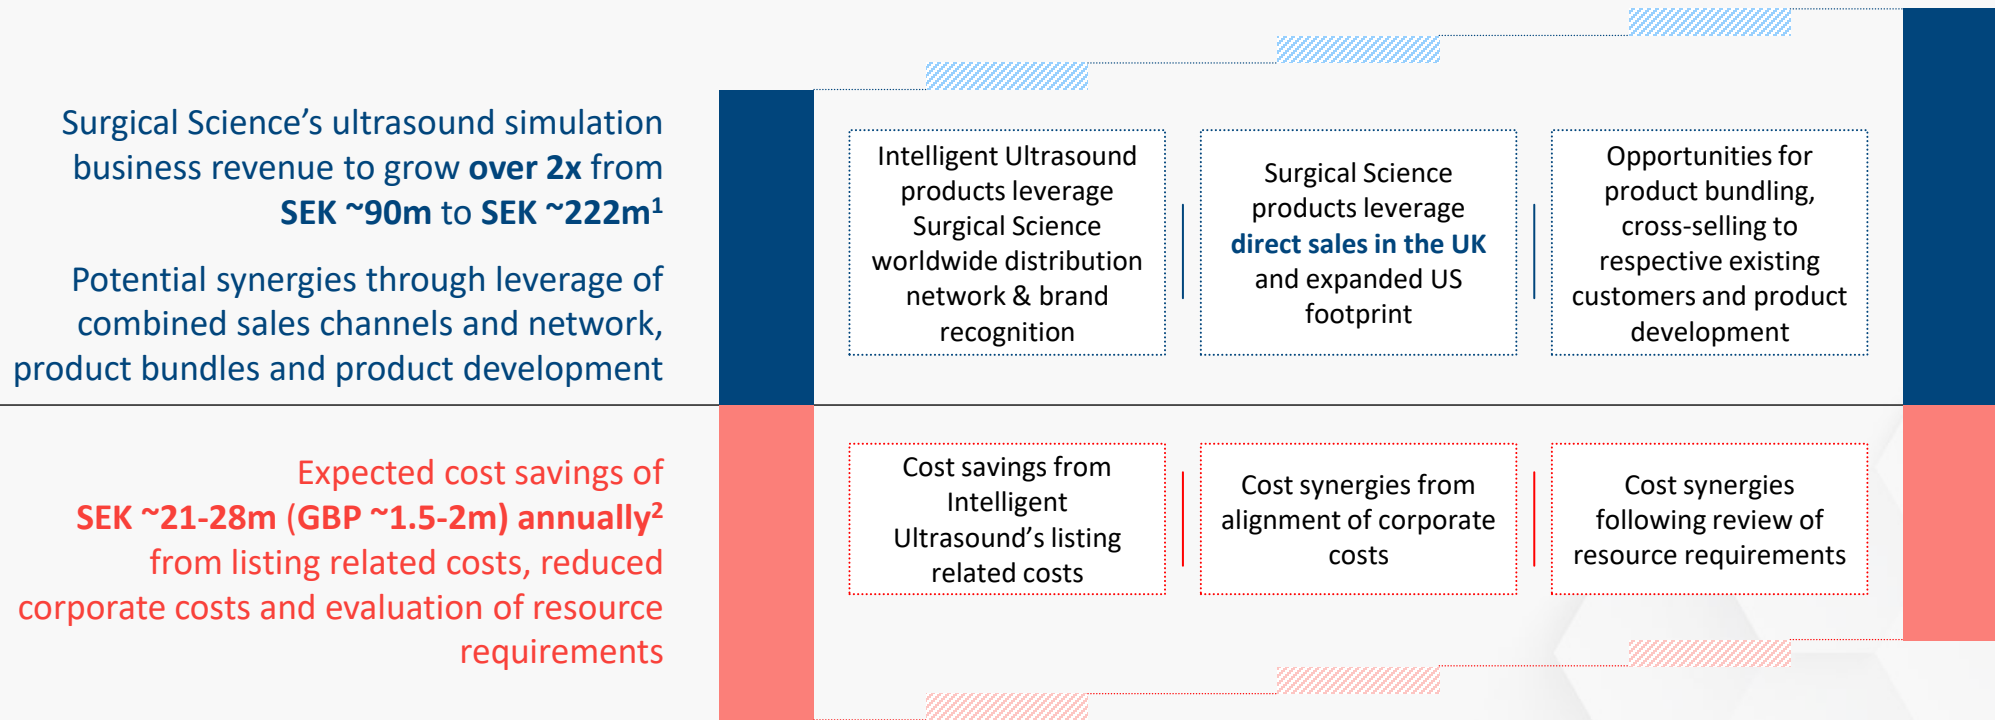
Surgical Science's ultrasound simulation business revenue to grow **over 2x** from **SEK ~90m** to **SEK ~222m$^1$**

Potential synergies through leverage of combined sales channels and network, product bundles and product development

Intelligent Ultrasound products leverage Surgical Science worldwide distribution network & brand recognition

Surgical Science products leverage **direct sales in the UK** and expanded US footprint

Opportunities for product bundling, cross-selling to respective existing customers and product development

Expected cost savings of **SEK ~21-28m (GBP ~1.5-2m) annually$^2$** from listing related costs, reduced corporate costs and evaluation of resource requirements

Cost savings from Intelligent Ultrasound's listing related costs

Cost synergies from alignment of corporate costs

Cost synergies following review of resource requirements